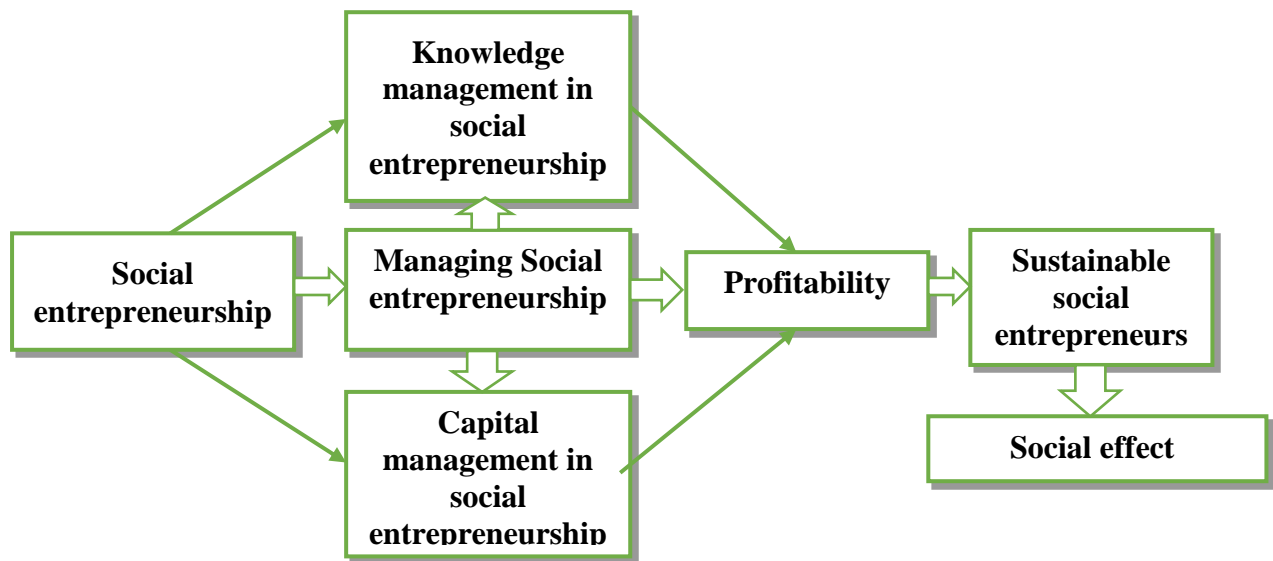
Social entrepreneurship

Knowledge management in social entrepreneurship

Managing Social entrepreneurship

Capital management in social entrepreneurship

Profitability

Sustainable social entrepreneurs

Social effect